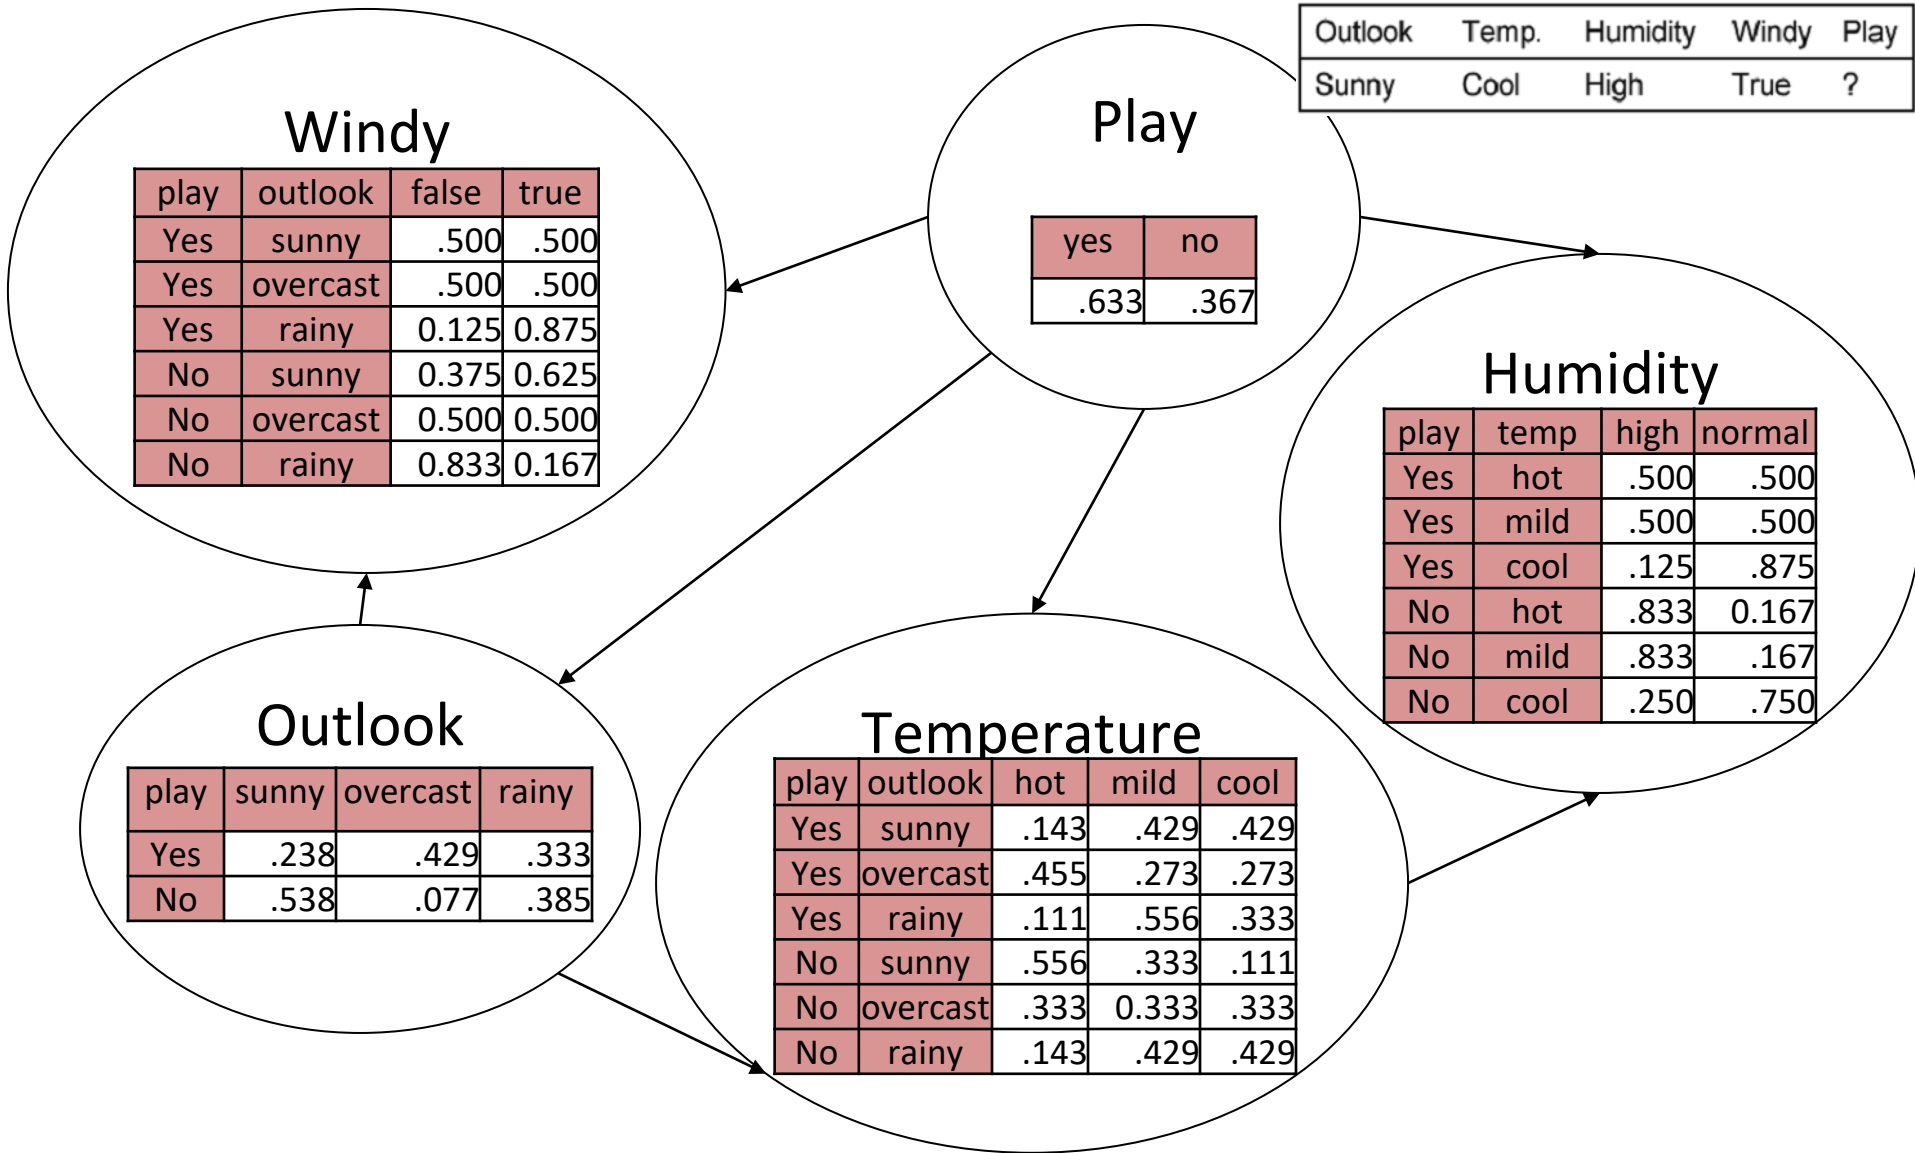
| Outlook | Temp. | Humidity | Windy | Play |
|---|---|---|---|---|
| Sunny | Cool | High | True | ? |

Windy

| play | outlook | false | true |
|---|---|---|---|
| Yes | sunny | .500 | .500 |
| Yes | overcast | .500 | .500 |
| Yes | rainy | 0.125 | 0.875 |
| No | sunny | 0.375 | 0.625 |
| No | overcast | 0.500 | 0.500 |
| No | rainy | 0.833 | 0.167 |

Play

| yes | no |
|---|---|
| .633 | .367 |

Humidity

| play | temp | high | normal |
|---|---|---|---|
| Yes | hot | .500 | .500 |
| Yes | mild | .500 | .500 |
| Yes | cool | .125 | .875 |
| No | hot | .833 | 0.167 |
| No | mild | .833 | .167 |
| No | cool | .250 | .750 |

Outlook

| play | sunny | overcast | rainy |
|---|---|---|---|
| Yes | .238 | .429 | .333 |
| No | .538 | .077 | .385 |

Temperature

| play | outlook | hot | mild | cool |
|---|---|---|---|---|
| Yes | sunny | .143 | .429 | .429 |
| Yes | overcast | .455 | .273 | .273 |
| Yes | rainy | .111 | .556 | .333 |
| No | sunny | .556 | .333 | .111 |
| No | overcast | .333 | 0.333 | .333 |
| No | rainy | .143 | .429 | .429 |